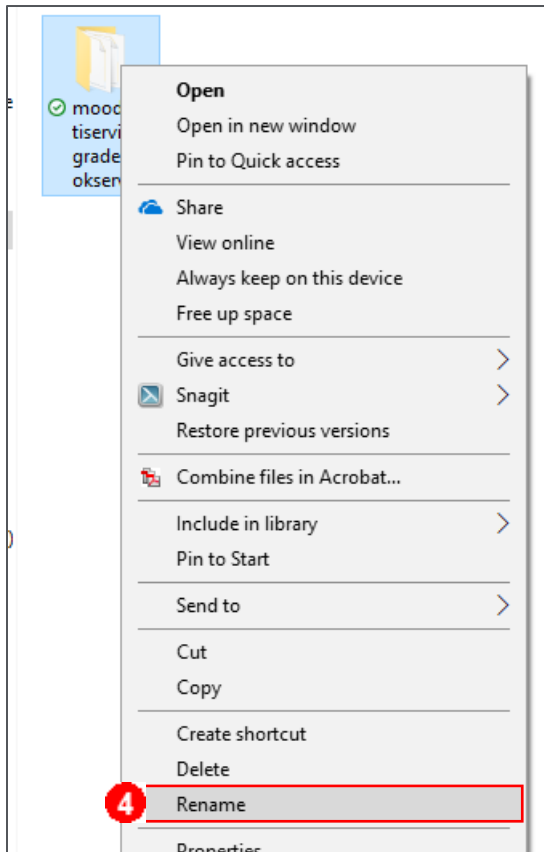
mooc
tiservi
grade
okserv

Open
Open in new window
Pin to Quick access

Share
View online
Always keep on this device
Free up space

Give access to
Snagit
Restore previous versions

Combine files in Acrobat...

Include in library
Pin to Start

Send to

Cut
Copy

Create shortcut
Delete
4
Rename

Properties